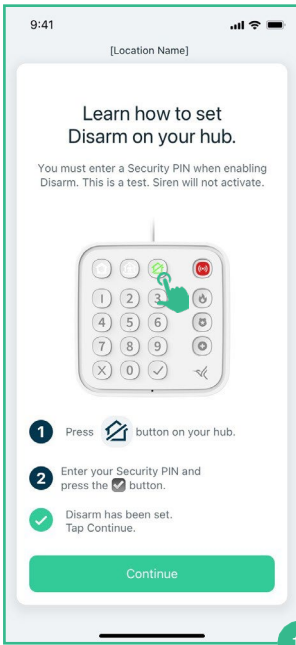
9:41

[Location Name]

Learn how to set Disarm on your hub.

You must enter a Security PIN when enabling Disarm. This is a test. Siren will not activate.

1 2 3
4 5 6
7 8 9
0

1 Press button on your hub.

2 Enter your Security PIN and press the ✓ button.

Disarm has been set. Tap Continue.

Continue